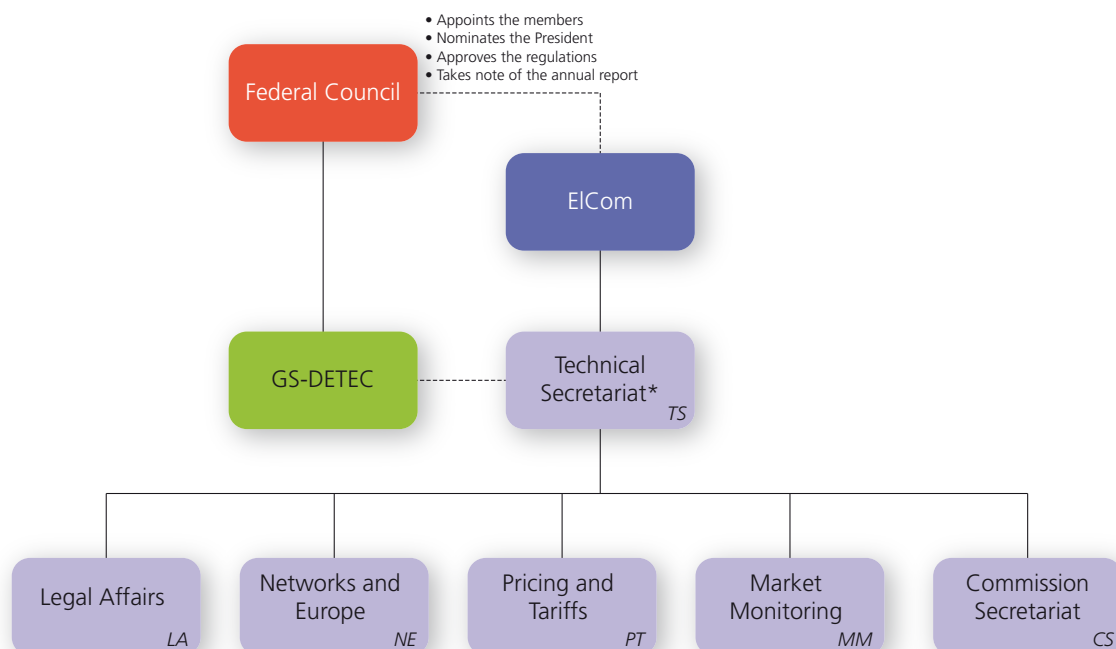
• Appoints the members
• Nominates the President
• Approves the regulations
• Takes note of the annual report

Federal Council

ElCom

GS-DETEC

Technical Secretariat*
TS

Legal Affairs
LA

Networks and Europe
NE

Pricing and Tariffs
PT

Market Monitoring
MM

Commission Secretariat
CS